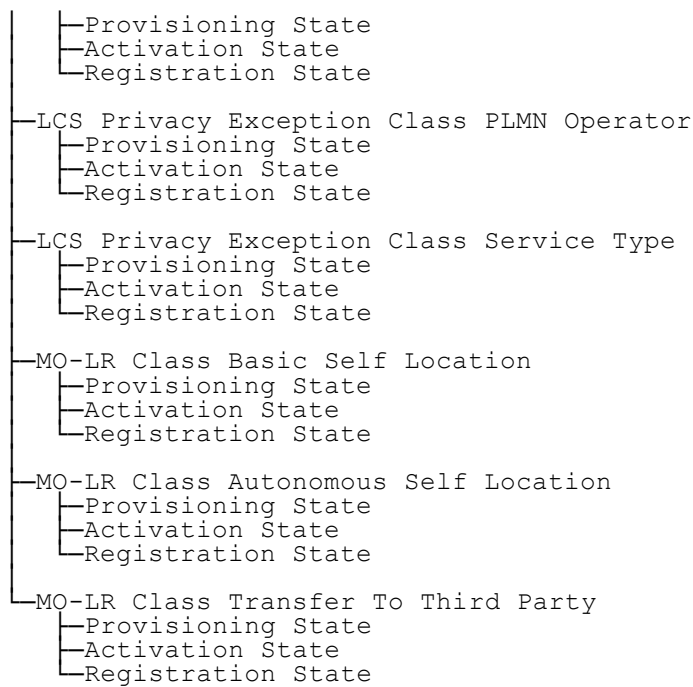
├─Provisioning State
├─Activation State
└─Registration State

├─LCS Privacy Exception Class PLMN Operator
├─Provisioning State
├─Activation State
└─Registration State

├─LCS Privacy Exception Class Service Type
├─Provisioning State
├─Activation State
└─Registration State

├─MO-LR Class Basic Self Location
├─Provisioning State
├─Activation State
└─Registration State

├─MO-LR Class Autonomous Self Location
├─Provisioning State
├─Activation State
└─Registration State

└─MO-LR Class Transfer To Third Party
├─Provisioning State
├─Activation State
└─Registration State